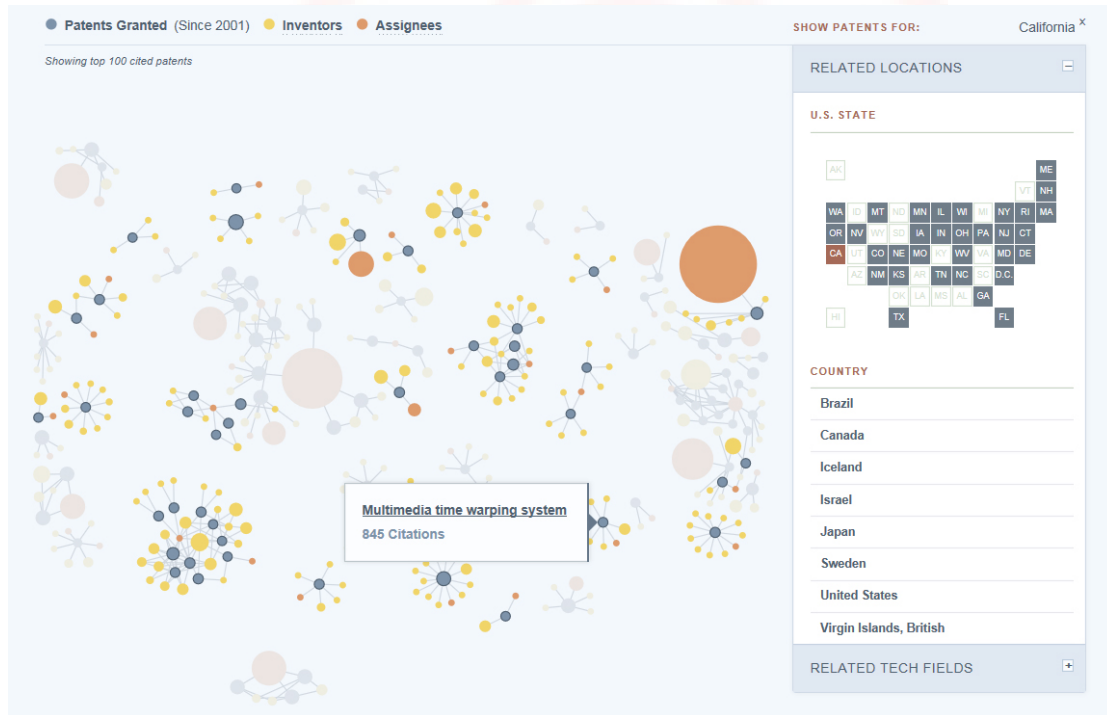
Patents Granted (Since 2001) Inventors Assignees

SHOW PATENTS FOR: California ×

Showing top 100 cited patents

RELATED LOCATIONS −

U.S. STATE

|  |  |  |  |  |  |  |  |  |  |  |
|---|---|---|---|---|---|---|---|---|---|---|
| AK |  |  |  |  |  |  |  |  |  | ME |
|  |  |  |  |  |  |  |  |  | VT | NH |
| WA | ID | MT | ND | MN | IL | WI | MI | NY | RI | MA |
| OR | NV | WY | SD | IA | IN | OH | PA | NJ | CT |  |
| CA | UT | CO | NE | MO | KY | WV | VA | MD | DE |  |
|  | AZ | NM | KS | AR | TN | NC | SC | D.C. |  |  |
|  |  |  | OK | LA | MS | AL | GA |  |  |  |
| HI |  |  | TX |  |  |  |  | FL |  |  |

COUNTRY

Brazil
Canada
Iceland
Israel
Japan
Sweden
United States
Virgin Islands, British

RELATED TECH FIELDS +

Multimedia time warping system
845 Citations